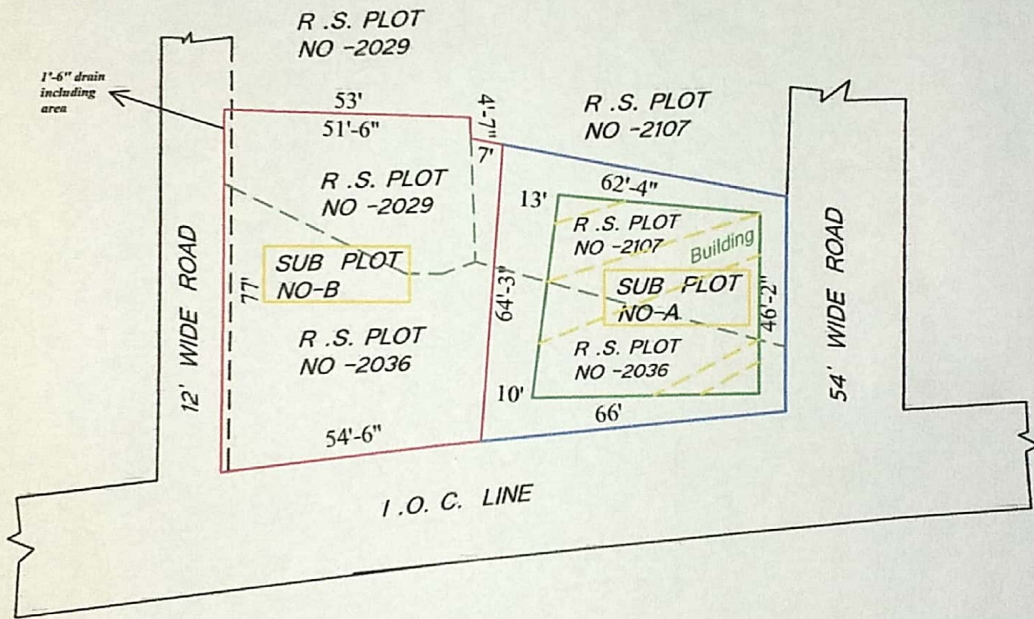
R .S. PLOT
NO -2029

1'-6" drain including area

53'

51'-6"

4'-7"

7'

R .S. PLOT
NO -2107

R .S. PLOT
NO -2029

13'

62'-4"

R .S. PLOT
NO -2107

Building

12' WIDE ROAD

77'

SUB PLOT
NO-B

64'-3"

SUB PLOT
NO-A

46'-2"

54' WIDE ROAD

R .S. PLOT
NO -2036

R .S. PLOT
NO -2036

10'

66'

54'-6"

I .O. C. LINE